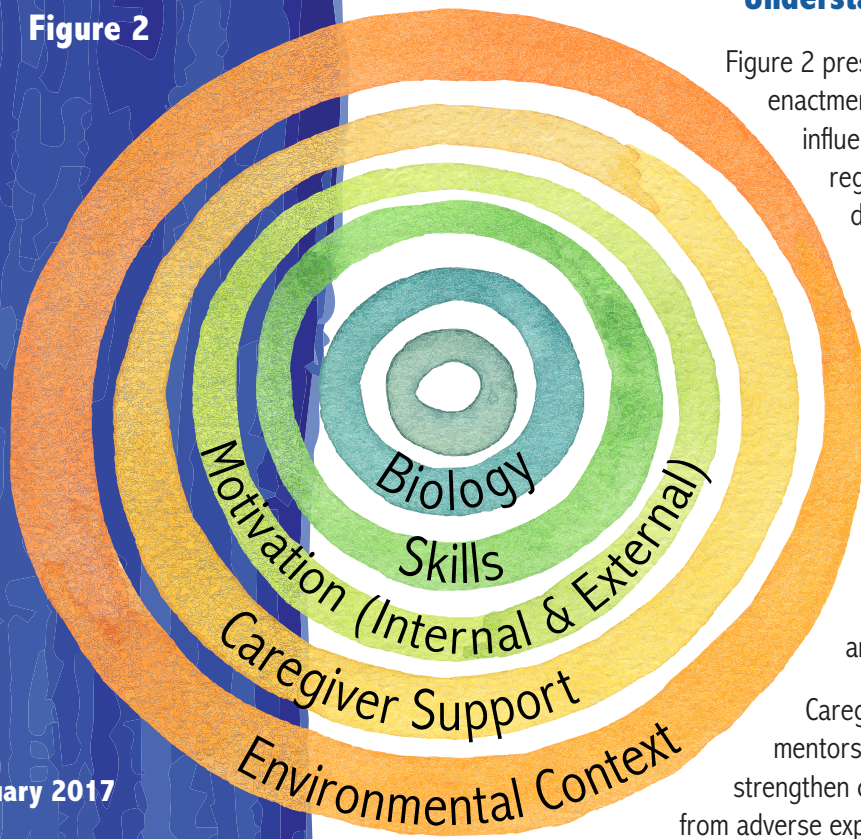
Figure 2

Understa

Figure 2 pres
enactmen
influe
reg
d

Biology
Skills
Motivation (Internal & External)
Caregiver Support
Environmental Context

ar

Careg
mentors
strengthen c
from adverse exp

ary 2017